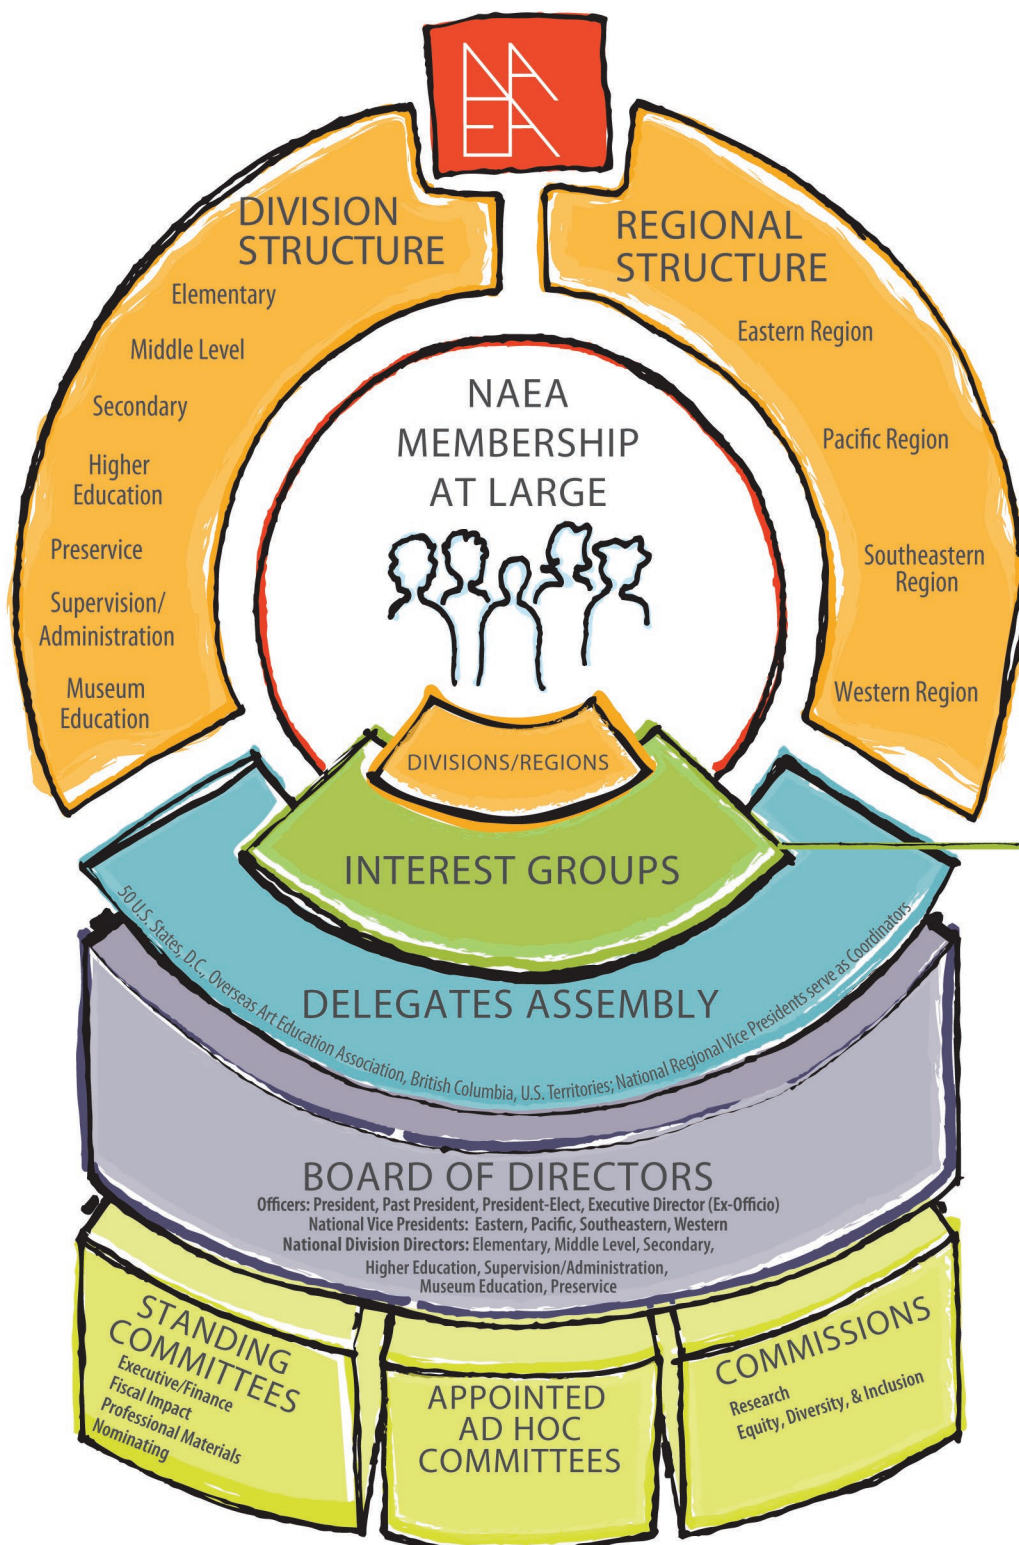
NAEA

DIVISION STRUCTURE
Elementary
Middle Level
Secondary
Higher Education
Preservice
Supervision/ Administration
Museum Education

REGIONAL STRUCTURE
Eastern Region
Pacific Region
Southeastern Region
Western Region

NAEA MEMBERSHIP AT LARGE

DIVISIONS/REGIONS

INTEREST GROUPS

50 U.S. States, D.C., Overseas Art Education Association, British Columbia, U.S. Territories; National Regional Vice Presidents serve as Coordinators

DELEGATES ASSEMBLY

BOARD OF DIRECTORS
Officers: President, Past President, President-Elect, Executive Director (Ex-Officio)
National Vice Presidents: Eastern, Pacific, Southeastern, Western
National Division Directors: Elementary, Middle Level, Secondary, Higher Education, Supervision/Administration, Museum Education, Preservice

STANDING COMMITTEES
Executive/Finance
Fiscal Impact
Professional Materials
Nominating

APPOINTED AD HOC COMMITTEES

COMMISSIONS
Research
Equity, Diversity, & Inclusion